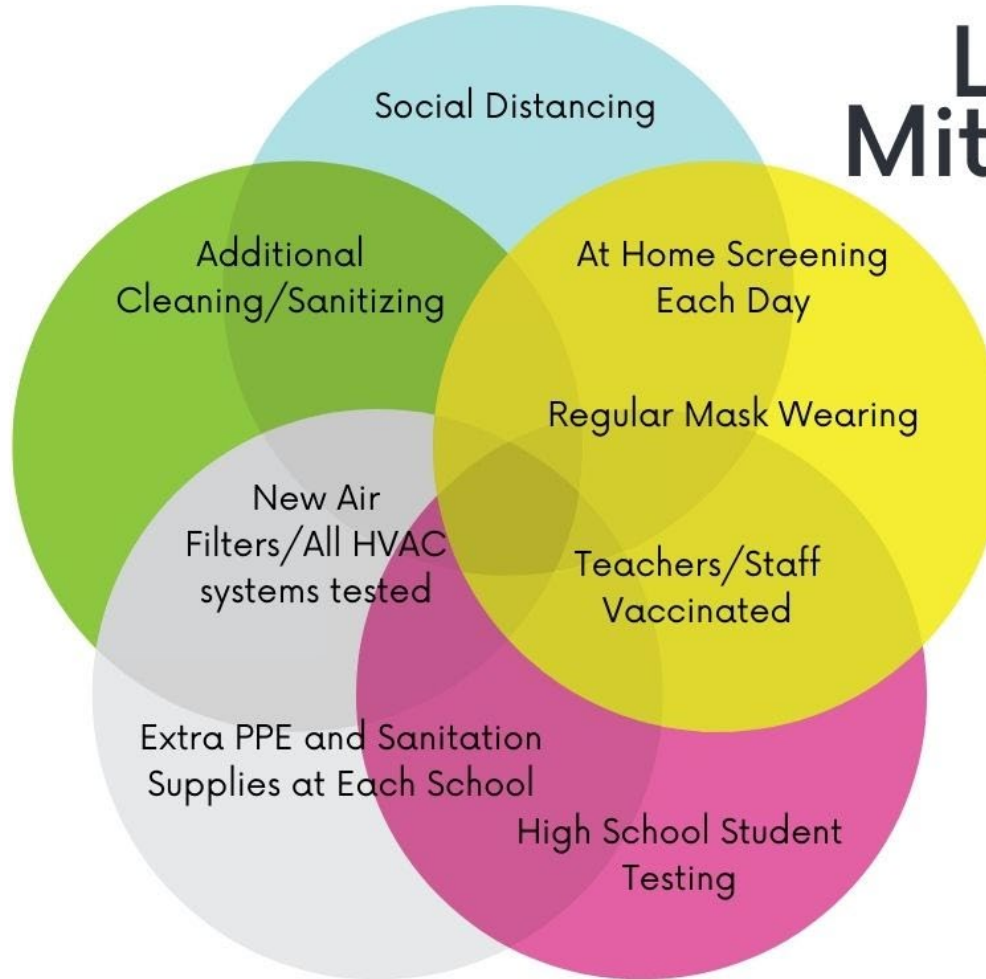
L
Mit

Social Distancing

Additional Cleaning/Sanitizing

At Home Screening Each Day

Regular Mask Wearing

New Air Filters/All HVAC systems tested

Teachers/Staff Vaccinated

Extra PPE and Sanitation Supplies at Each School

High School Student Testing